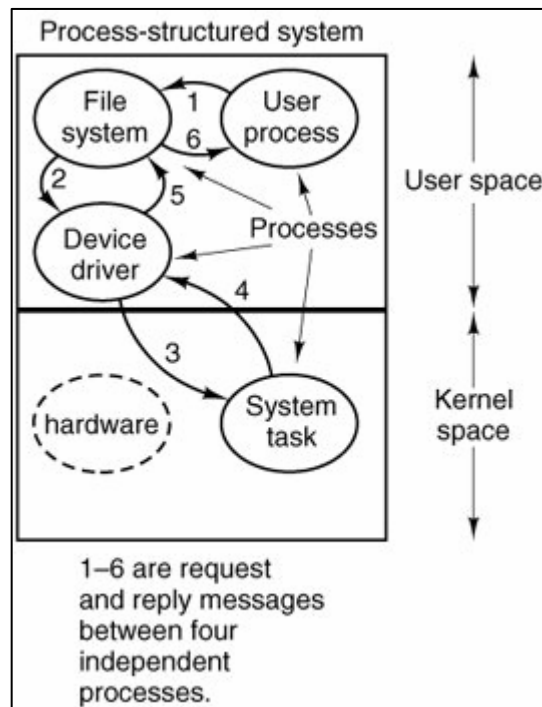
Process-structured system

File system

1

6

User process

2

5

Processes

Device driver

4

3

hardware

System task

User space

Kernel space

1–6 are request and reply messages between four independent processes.